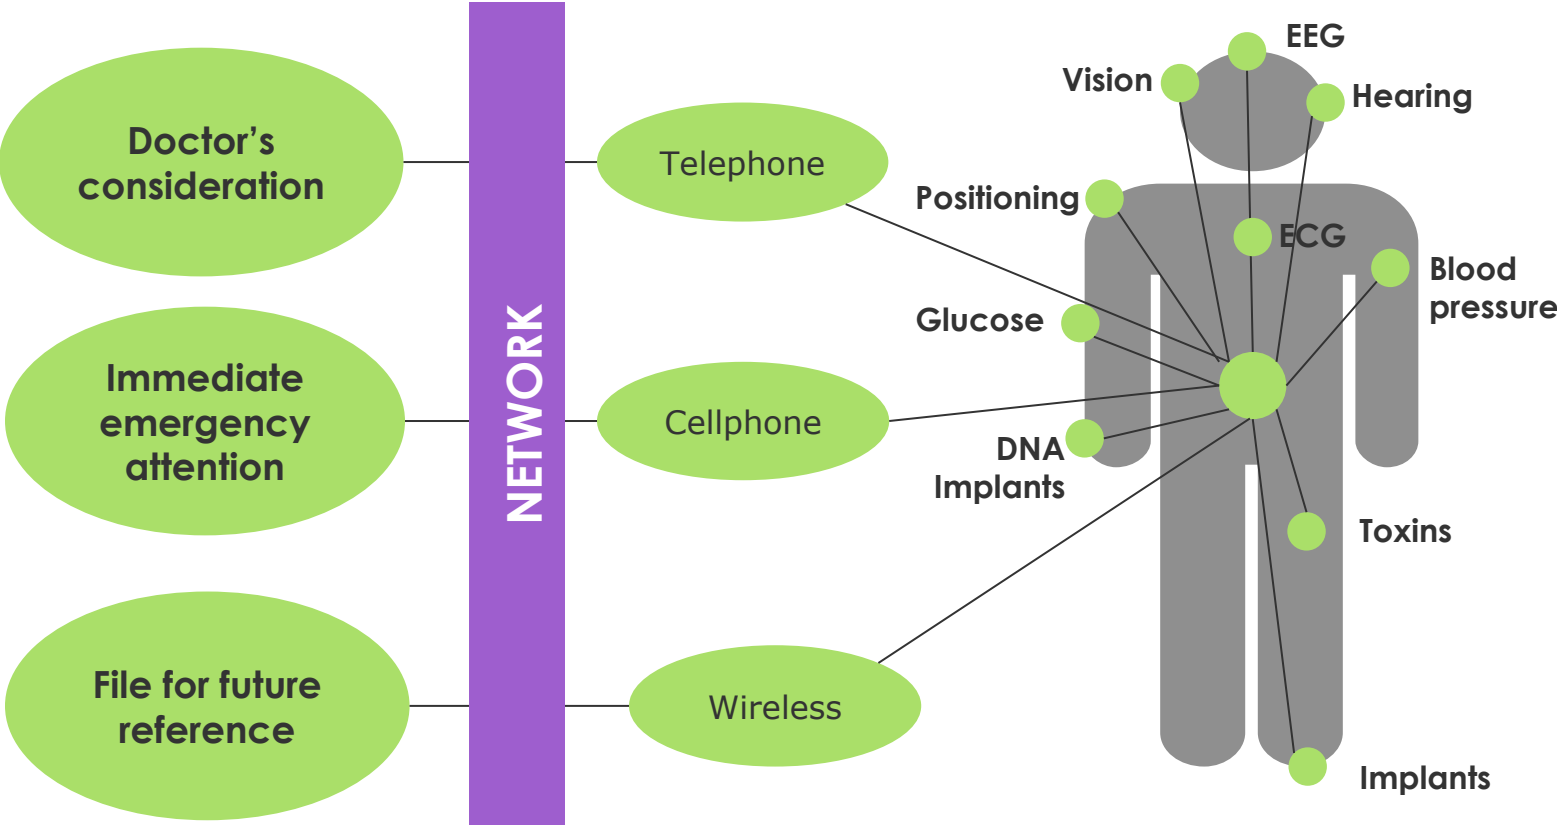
Doctor's consideration

Immediate emergency attention

File for future reference

NETWORK

Telephone

Cellphone

Wireless

EEG

Vision

Hearing

Positioning

ECG

Blood pressure

Glucose

DNA Implants

Toxins

Implants